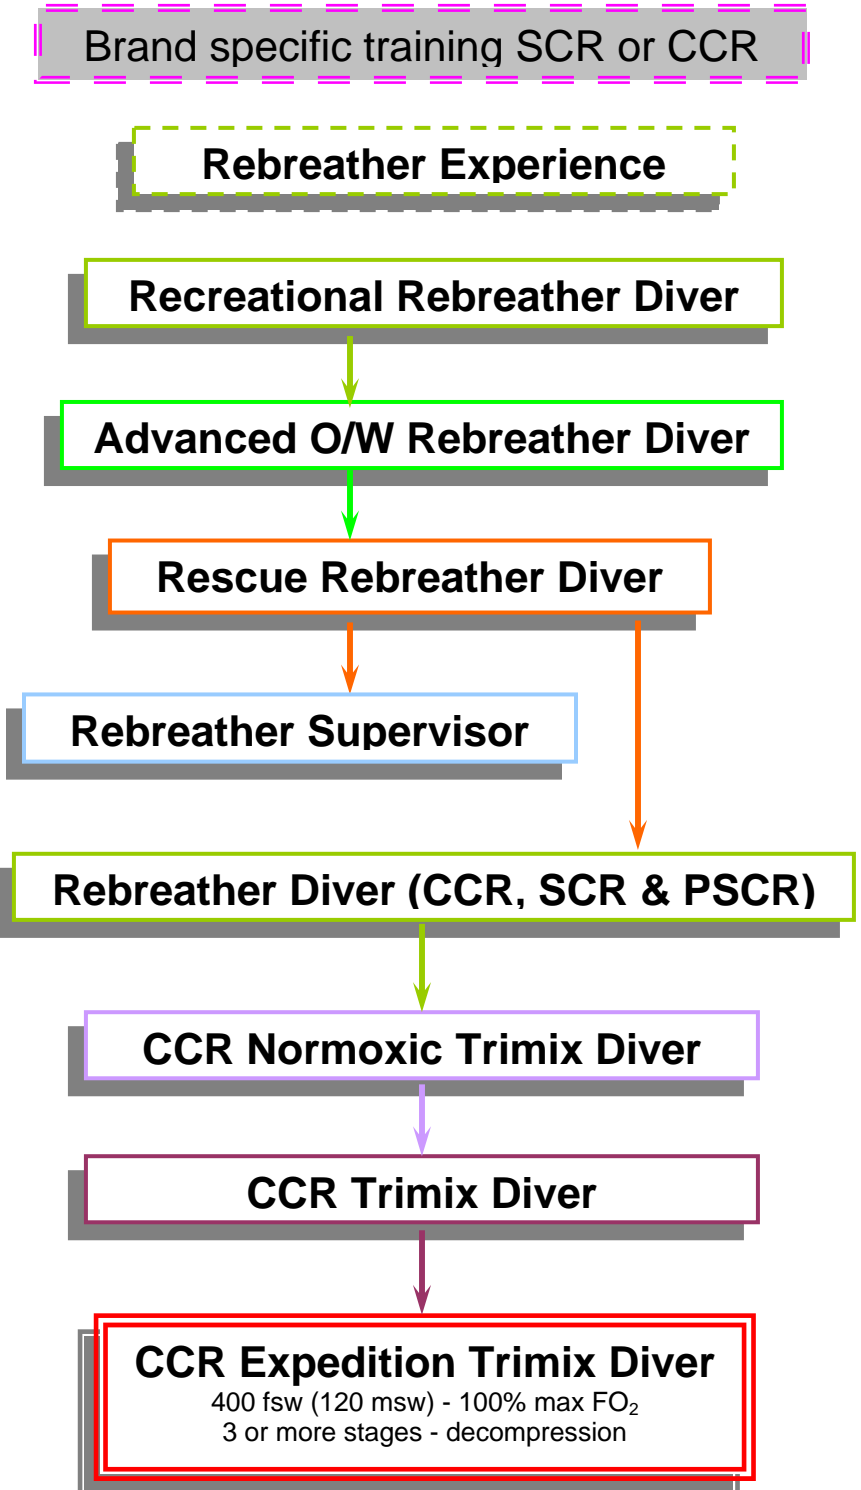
Brand specific training SCR or CCR

Rebreather Experience

Recreational Rebreather Diver

Advanced O/W Rebreather Diver

Rescue Rebreather Diver

Rebreather Supervisor

Rebreather Diver (CCR, SCR & PSCR)

CCR Normoxic Trimix Diver

CCR Trimix Diver

CCR Expedition Trimix Diver
400 fsw (120 msw) - 100% max $FO_2$
3 or more stages - decompression